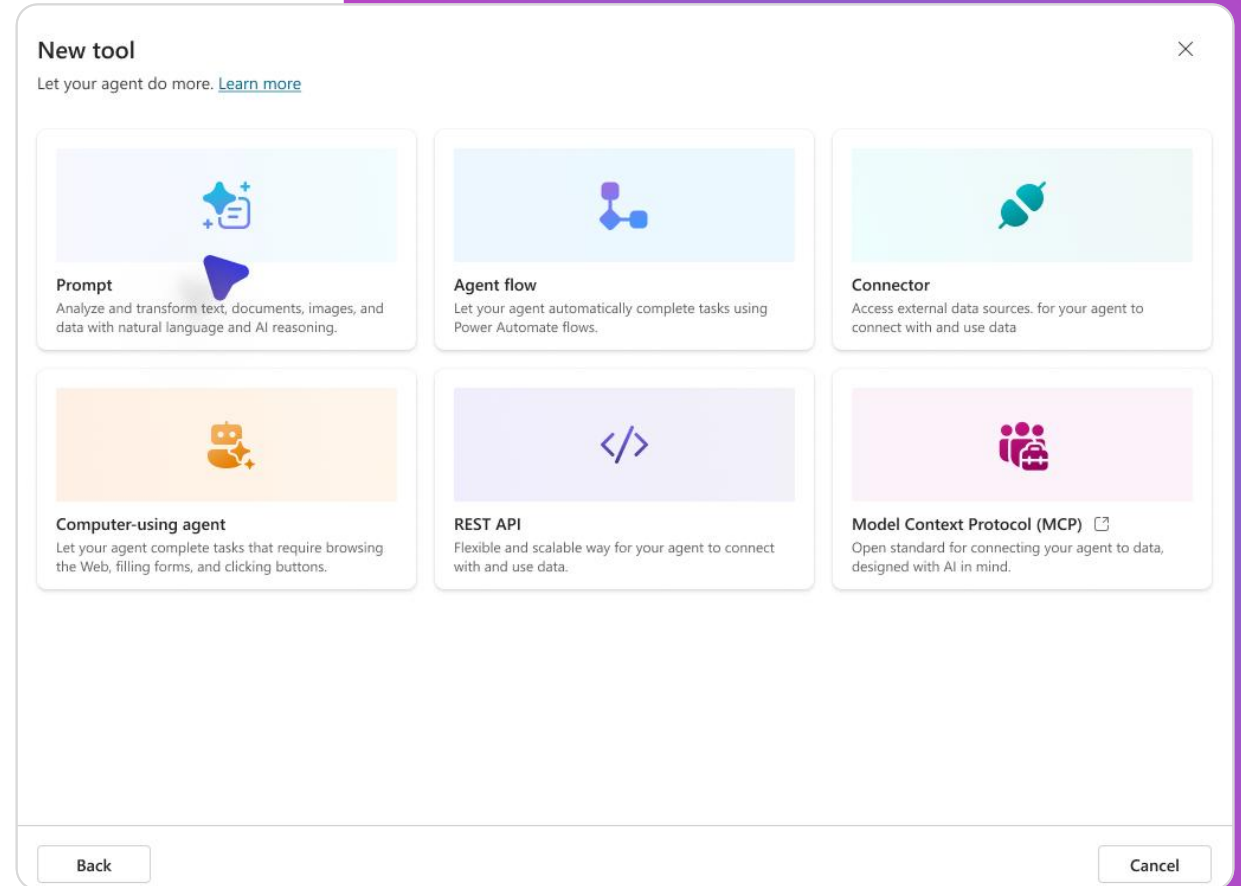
New tool

Let your agent do more. Learn more

Prompt
Analyze and transform text, documents, images, and data with natural language and AI reasoning.

Agent flow
Let your agent automatically complete tasks using Power Automate flows.

Connector
Access external data sources. for your agent to connect with and use data

Computer-using agent
Let your agent complete tasks that require browsing the Web, filling forms, and clicking buttons.

REST API
Flexible and scalable way for your agent to connect with and use data.

Model Context Protocol (MCP)
Open standard for connecting your agent to data, designed with AI in mind.

Back

Cancel